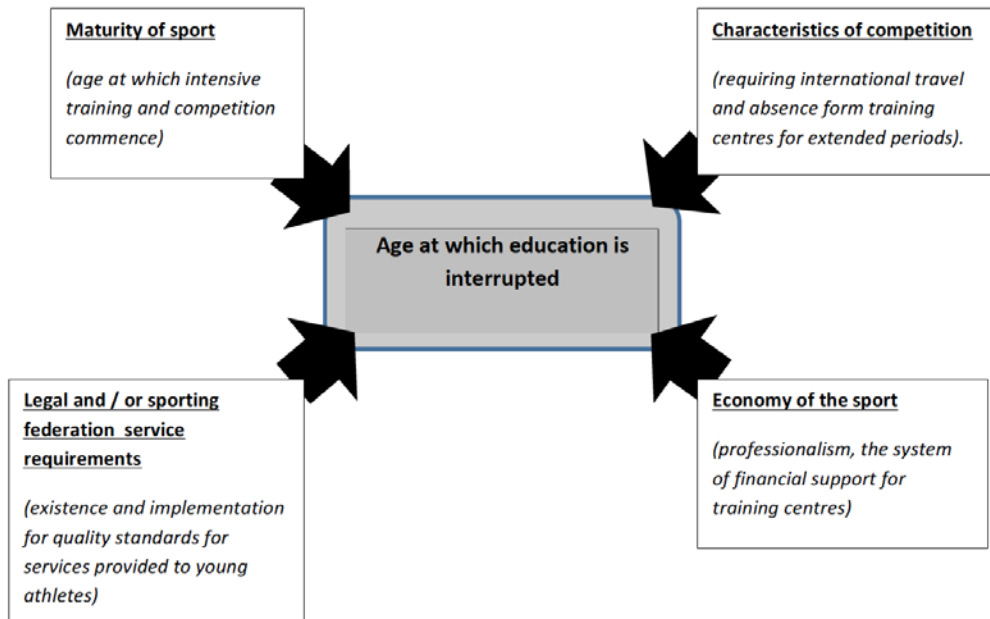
Maturity of sport

(age at which intensive training and competition commence)

Characteristics of competition

(requiring international travel and absence form training centres for extended periods).

Age at which education is interrupted

Legal and / or sporting federation service requirements

(existence and implementation for quality standards for services provided to young athletes)

Economy of the sport

(professionalism, the system of financial support for training centres)